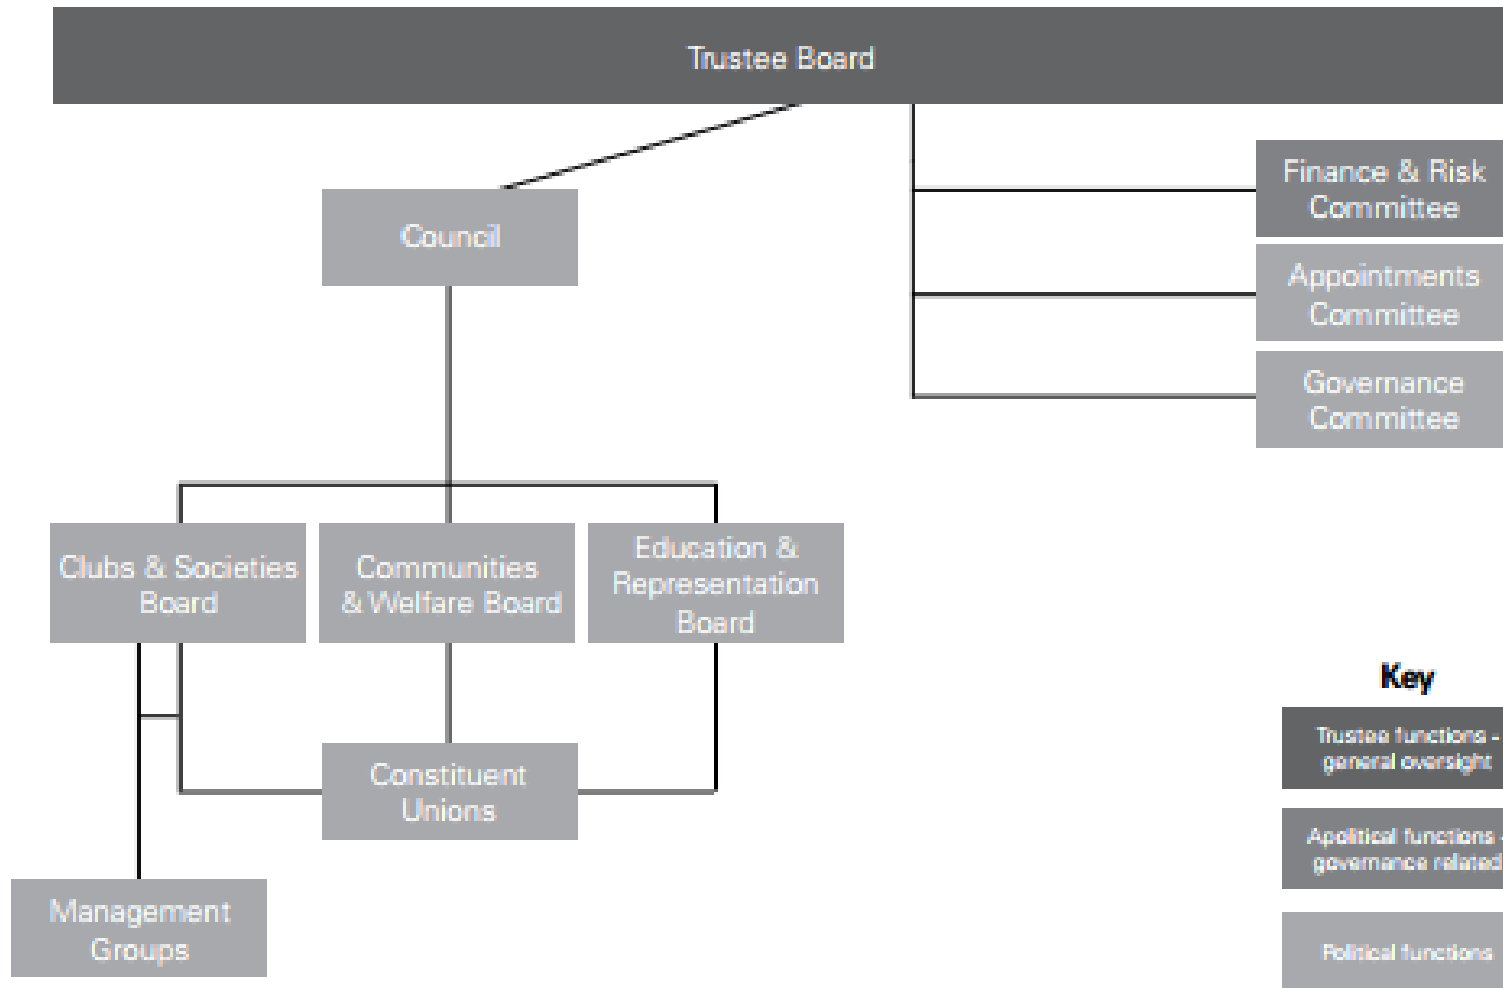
Trustee Board

Council

Finance & Risk Committee

Appointments Committee

Governance Committee

Clubs & Societies Board

Communities & Welfare Board

Education & Representation Board

Constituent Unions

Management Groups

Key

Trustee functions - general oversight

Apolitical functions - governance related

Political functions